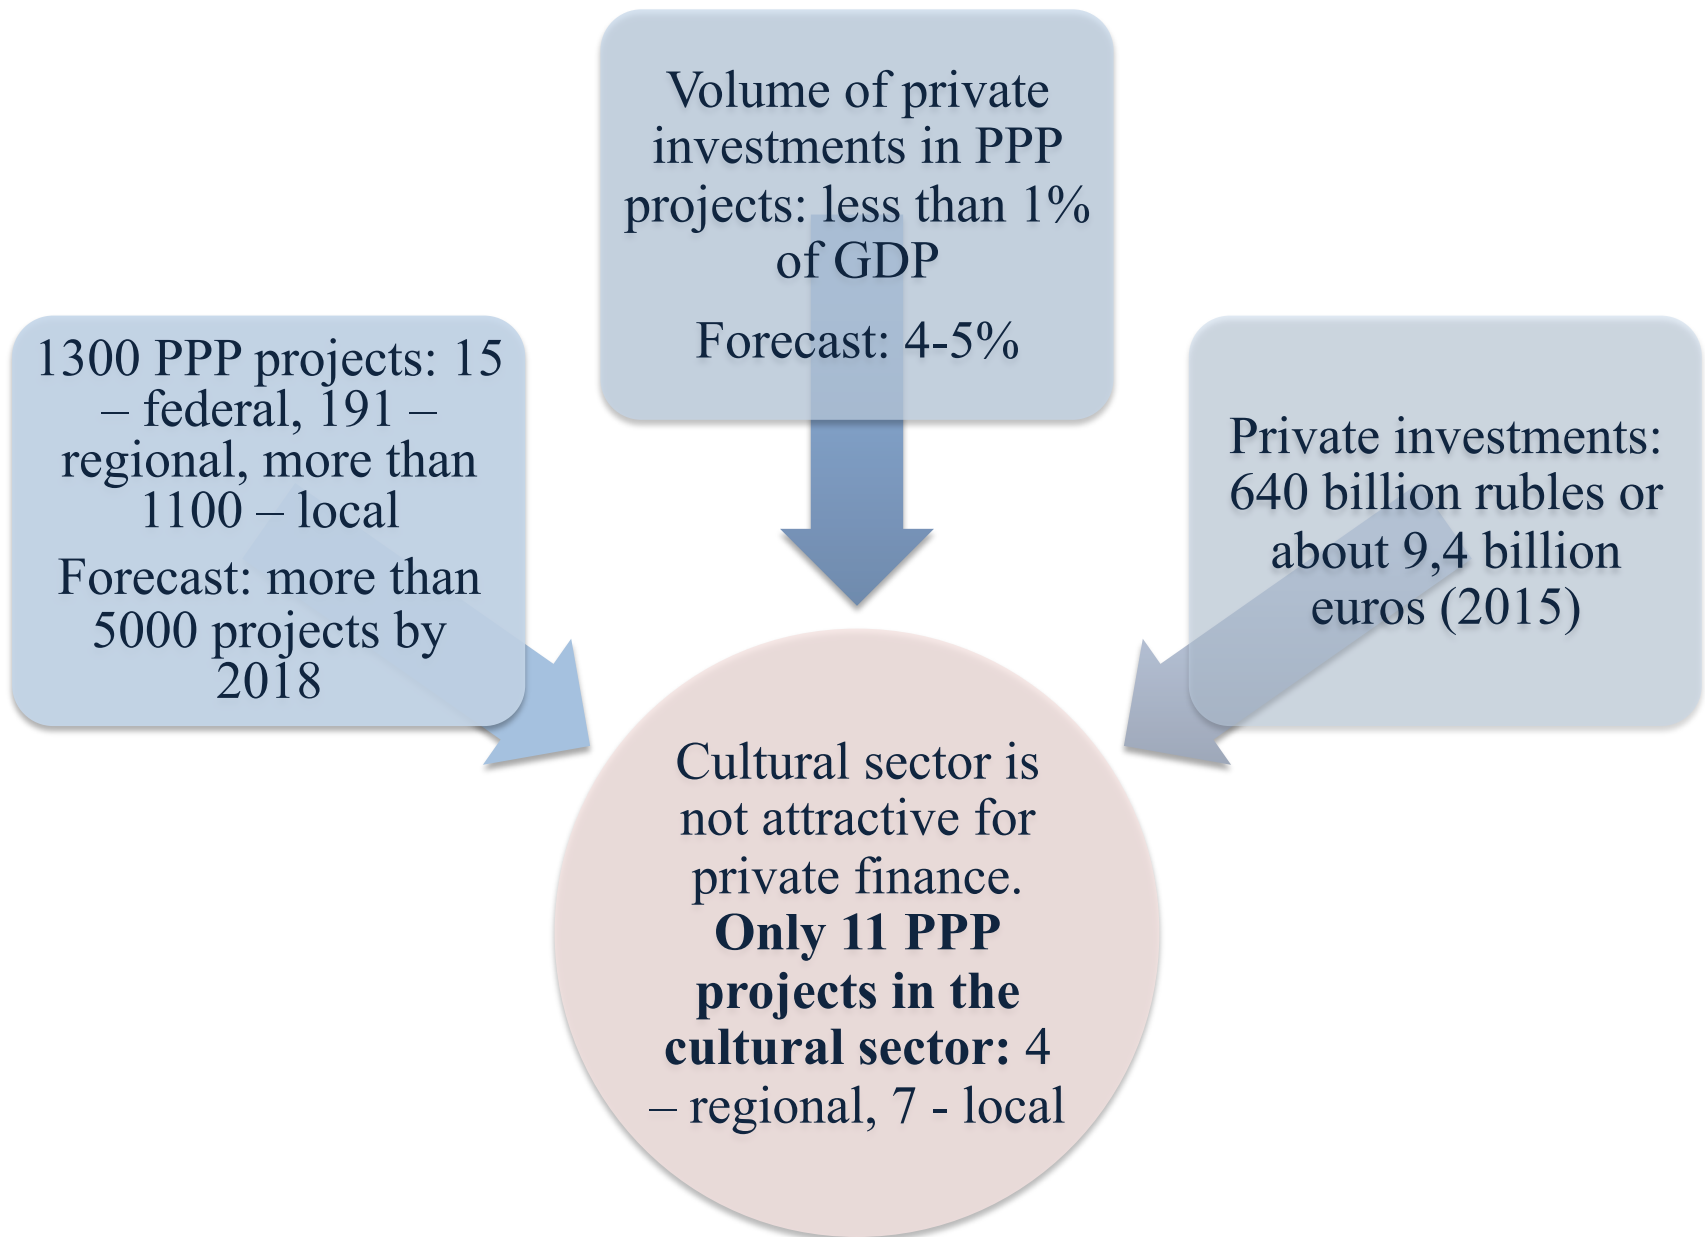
Volume of private investments in PPP projects: less than 1% of GDP

Forecast: 4-5%

1300 PPP projects: 15 – federal, 191 – regional, more than 1100 – local

Forecast: more than 5000 projects by 2018

Private investments: 640 billion rubles or about 9,4 billion euros (2015)

Cultural sector is not attractive for private finance. **Only 11 PPP projects in the cultural sector:** 4 – regional, 7 - local